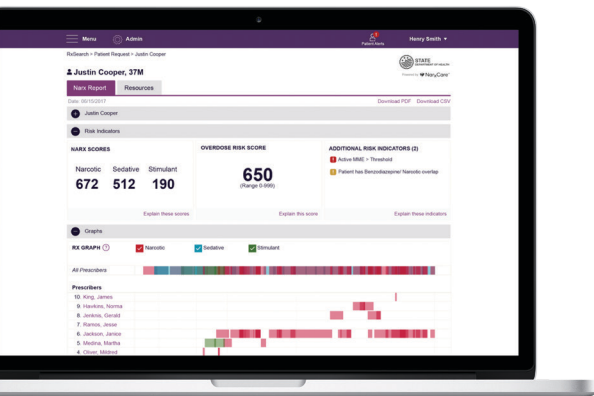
Menu Admin Patient Alerts Henry Smith

ReSearch > Patient Request > Justin Cooper

STATE DEPARTMENT OF HEALTH
Powered by NarxCare

Justin Cooper, 37M

Narx Report Resources

Date: 06/15/2017 Download PDF Download CSV

Justin Cooper

Risk Indicators

NARX SCORES

| Narcotic | Sedative | Stimulant |
|---|---|---|
| 672 | 512 | 190 |

Explain these scores

OVERDOSE RISK SCORE

650

(Range 0-999)

Explain this score

ADDITIONAL RISK INDICATORS (2)

Active MME > Threshold

Patient has Benzodiazepine/ Narcotic overlap

Explain these indicators

Graphs

RX GRAPH ? Narcotic Sedative Stimulant

All Prescribers

Prescribers

10. King, James
9. Hawkins, Norma
8. Jenkins, Gerald
7. Ramos, Jesse
6. Jackson, Janice
5. Medina, Martha
4. Oliver, Mildred